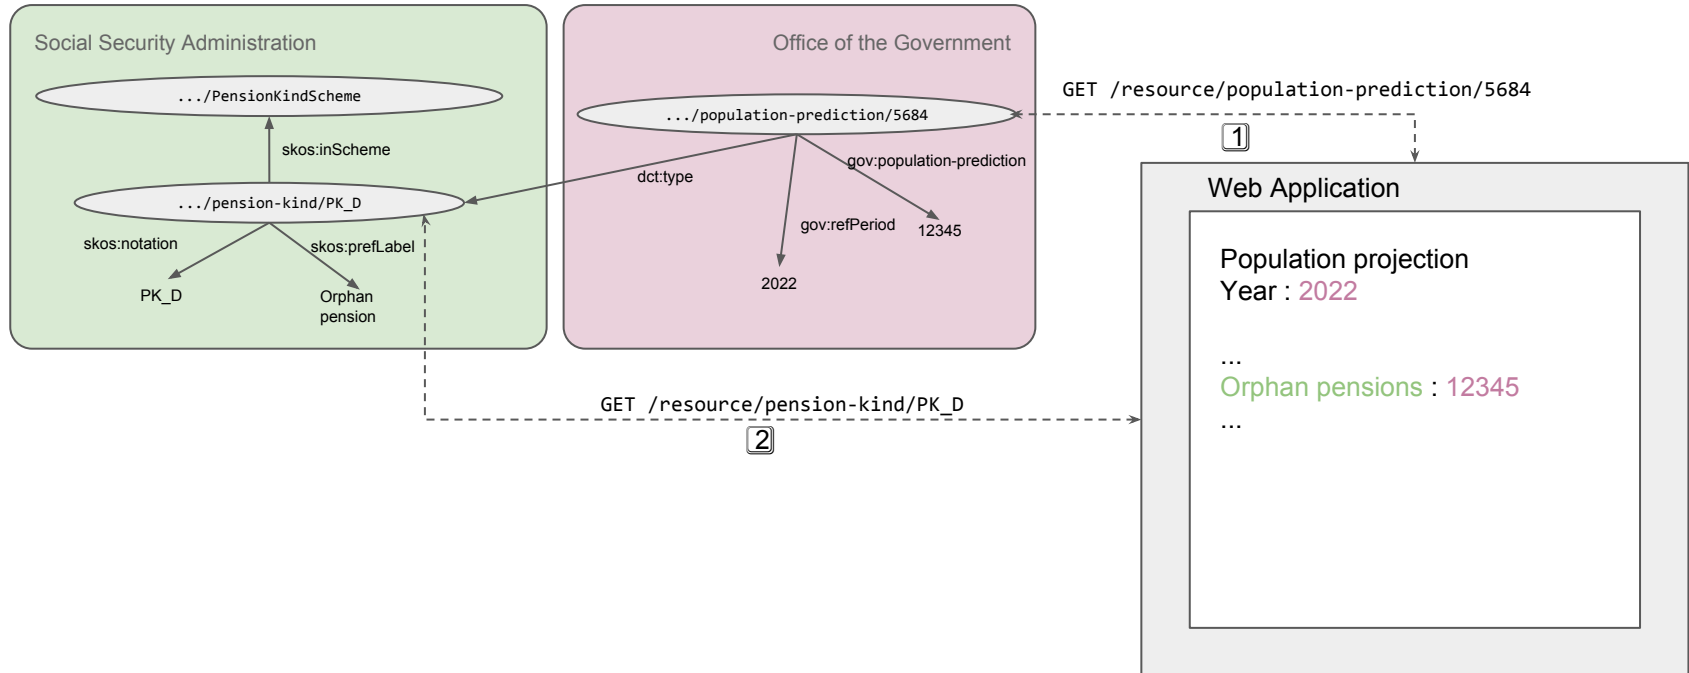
Social Security Administration

.../PensionKindScheme

skos:inScheme

.../pension-kind/PK_D

skos:notation

skos:prefLabel

PK_D

Orphan pension

Office of the Government

.../population-prediction/5684

dct:type

gov:population-prediction

gov:refPeriod

12345

2022

GET /resource/population-prediction/5684

1

Web Application

Population projection
Year : 2022

...
Orphan pensions : 12345
...

GET /resource/pension-kind/PK_D

2